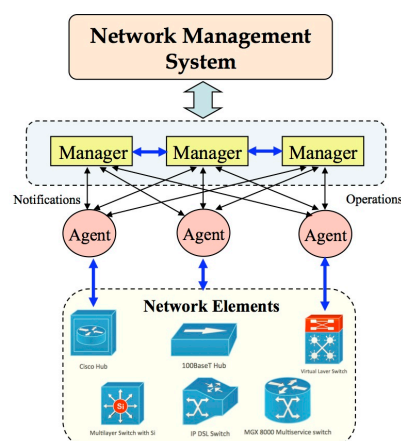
Network Management System

Manager
Manager
Manager

Notifications
Operations

Agent
Agent
Agent

Network Elements

Cisco Hub
100BaseT Hub
Virtual Layer Switch
Multilayer Switch with Si
Si
IP DSL Switch
MGX 8000 Multiservice switch